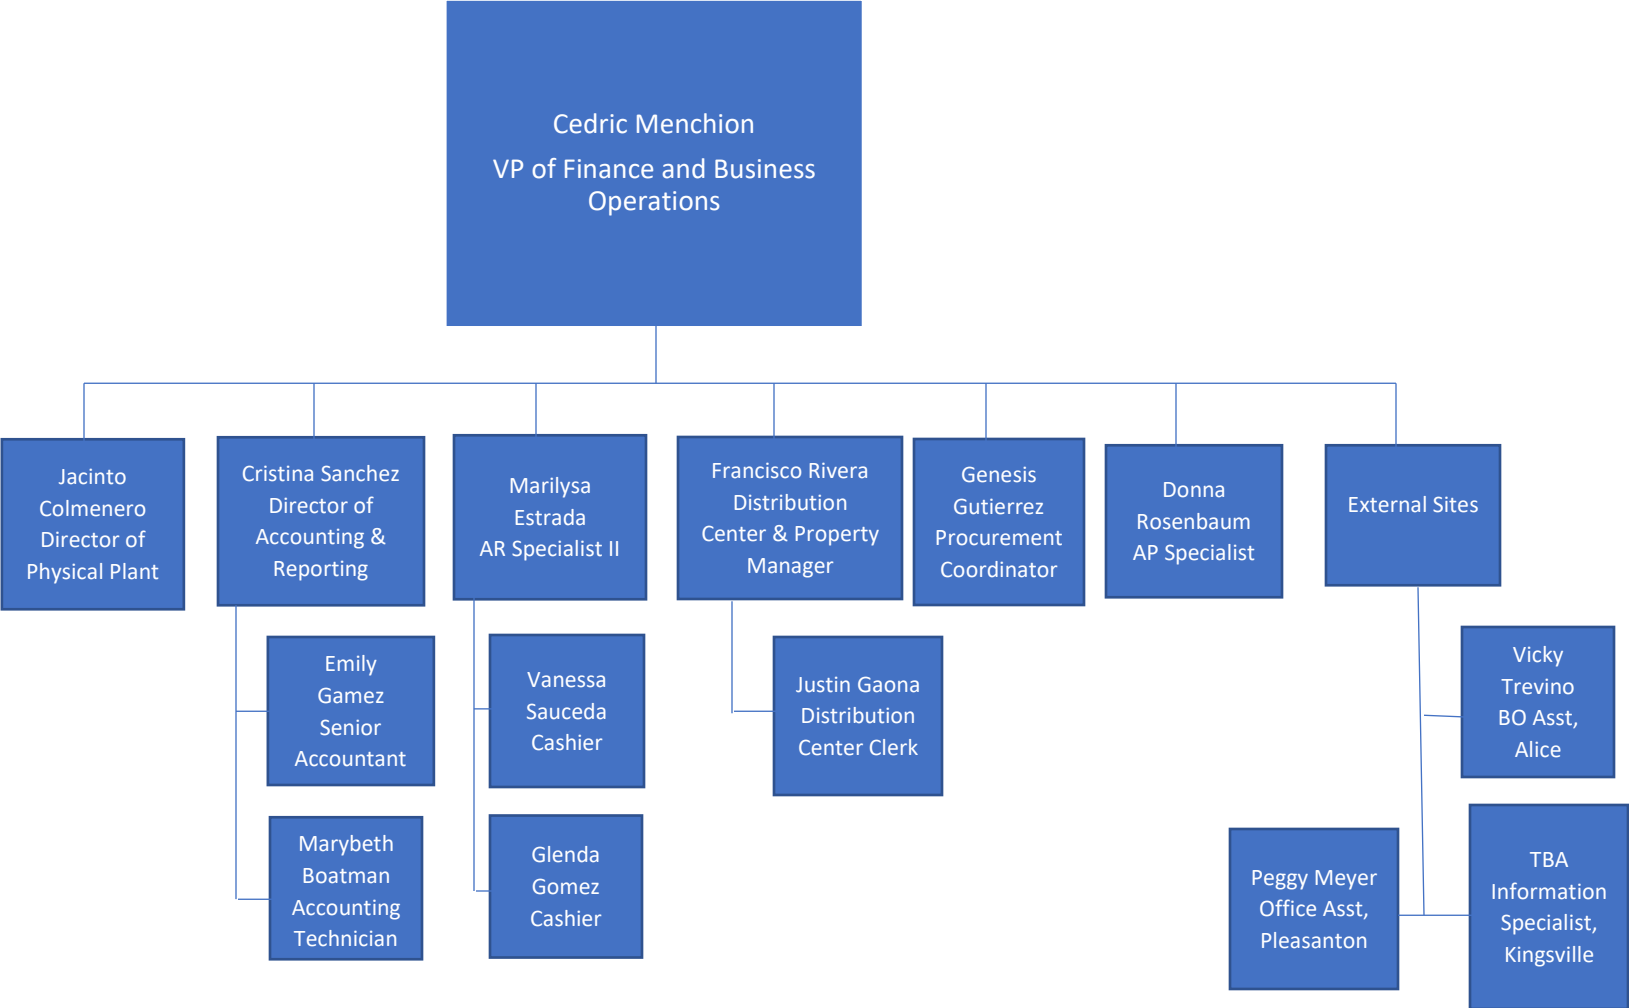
Cedric Menchion

VP of Finance and Business Operations

Jacinto Colmenero Director of Physical Plant

Cristina Sanchez Director of Accounting & Reporting

Emily Gamez Senior Accountant

Marybeth Boatman Accounting Technician

Marilysa Estrada AR Specialist II

Vanessa Sauceda Cashier

Glenda Gomez Cashier

Francisco Rivera Distribution Center & Property Manager

Justin Gaona Distribution Center Clerk

Genesis Gutierrez Procurement Coordinator

Donna Rosenbaum AP Specialist

External Sites

Vicky Trevino BO Asst, Alice

Peggy Meyer Office Asst, Pleasanton

TBA Information Specialist, Kingsville